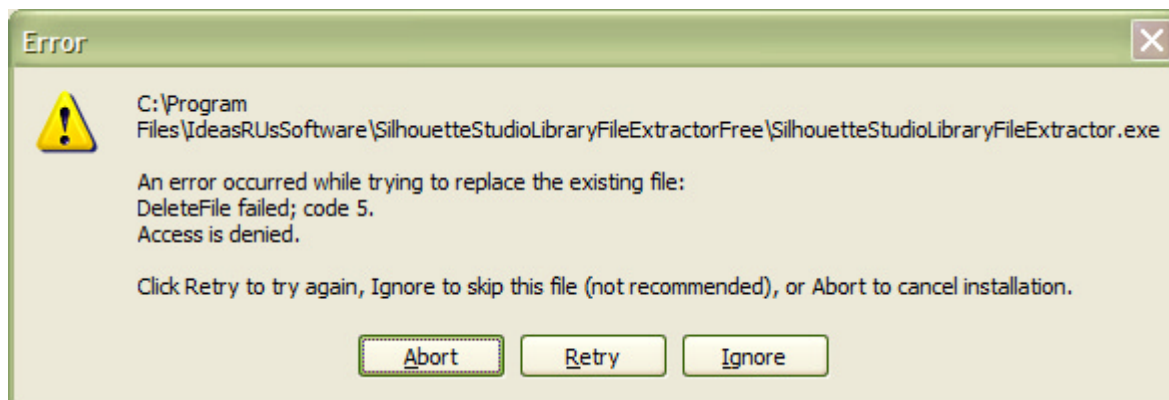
Error

C:\Program Files\IdeasRUsSoftware\SilhouetteStudioLibraryFileExtractorFree\SilhouetteStudioLibraryFileExtractor.exe

An error occurred while trying to replace the existing file:
DeleteFile failed; code 5.
Access is denied.

Click Retry to try again, Ignore to skip this file (not recommended), or Abort to cancel installation.

Abort Retry Ignore